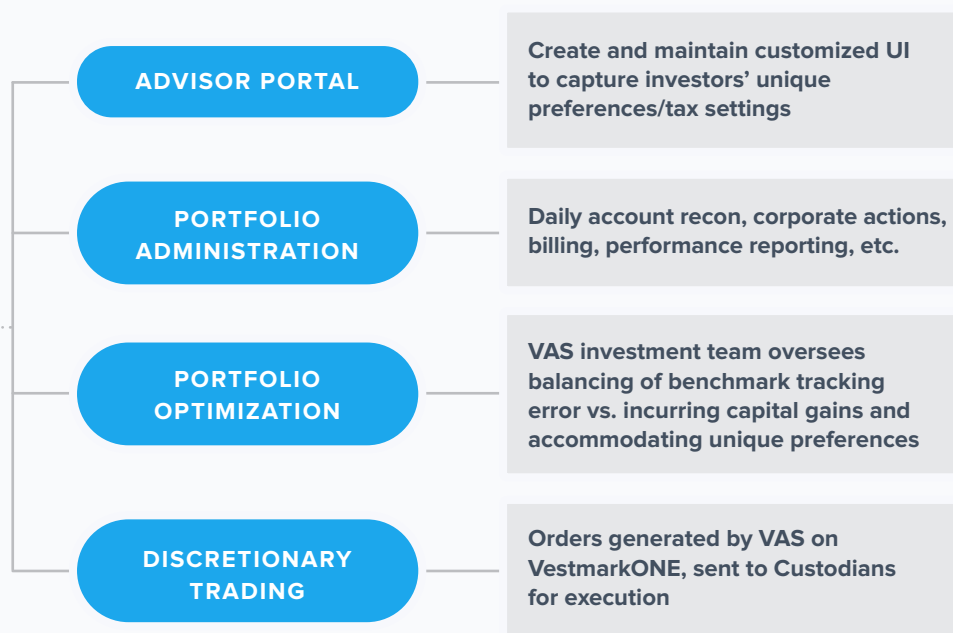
ADVISOR PORTAL

Create and maintain customized UI to capture investors' unique preferences/tax settings

PORTFOLIO ADMINISTRATION

Daily account recon, corporate actions, billing, performance reporting, etc.

PORTFOLIO OPTIMIZATION

VAS investment team oversees balancing of benchmark tracking error vs. incurring capital gains and accommodating unique preferences

DISCRETIONARY TRADING

Orders generated by VAS on VestmarkONE, sent to Custodians for execution